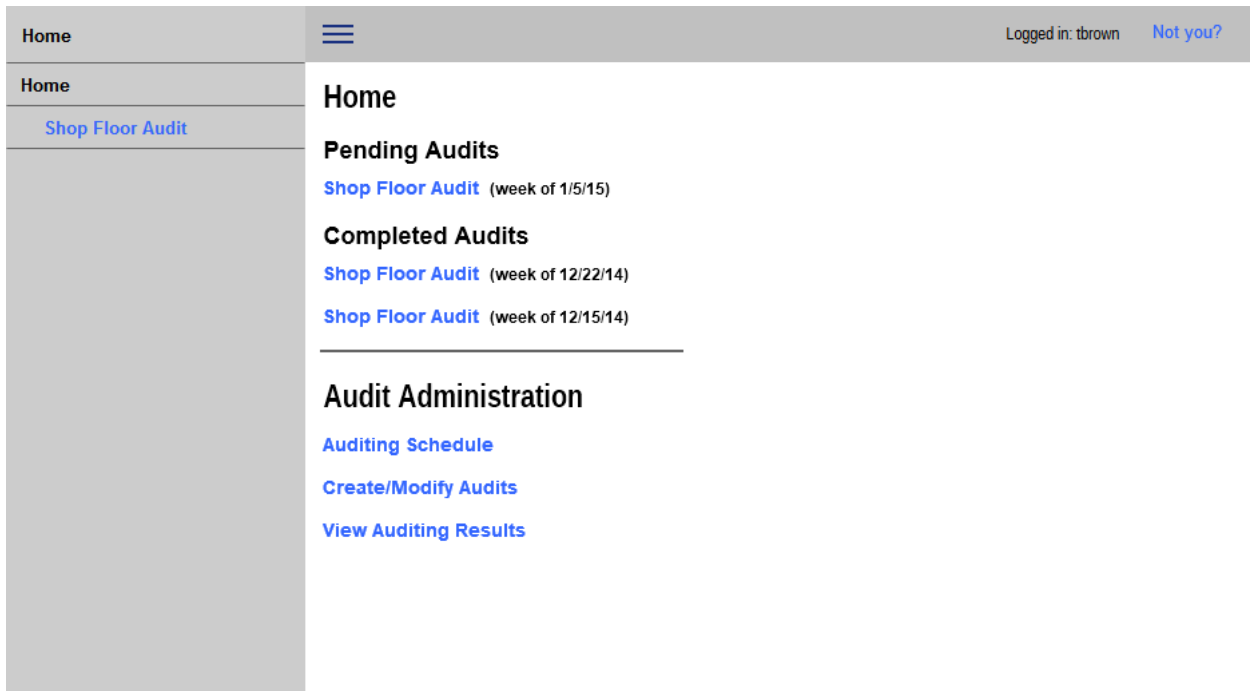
Home

Home

Shop Floor Audit

Logged in: tbrown Not you?

Home

Pending Audits

Shop Floor Audit (week of 1/5/15)

Completed Audits

Shop Floor Audit (week of 12/22/14)

Shop Floor Audit (week of 12/15/14)

Audit Administration

Auditing Schedule

Create/Modify Audits

View Auditing Results